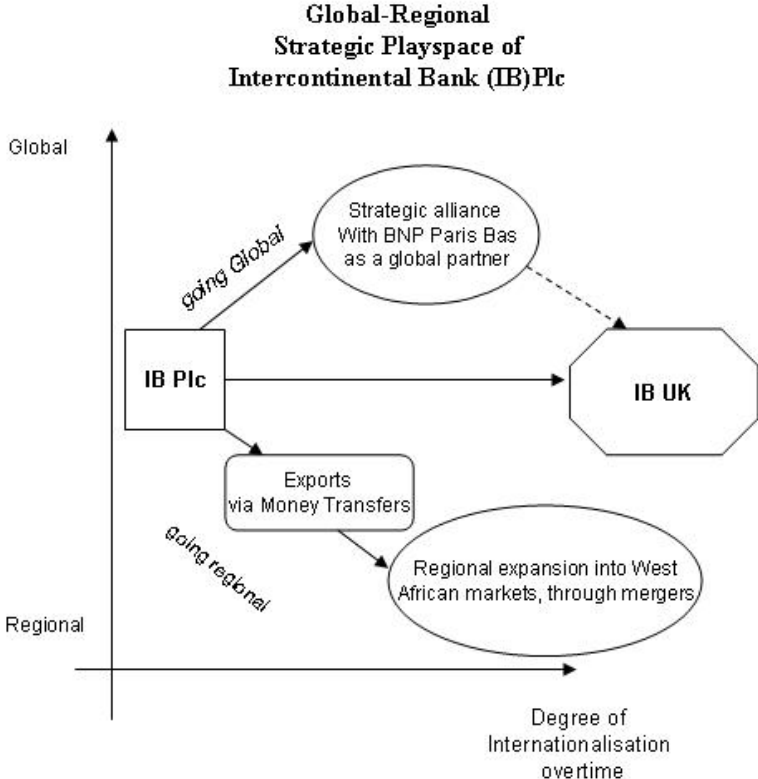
Global-Regional Strategic Playspace of Intercontinental Bank (IB)Plc

Global

going Global

Strategic alliance With BNP Paris Bas as a global partner

IB Plc

IB UK

Exports via Money Transfers

going regional

Regional expansion into West African markets, through mergers

Regional

Degree of Internationalisation overtime